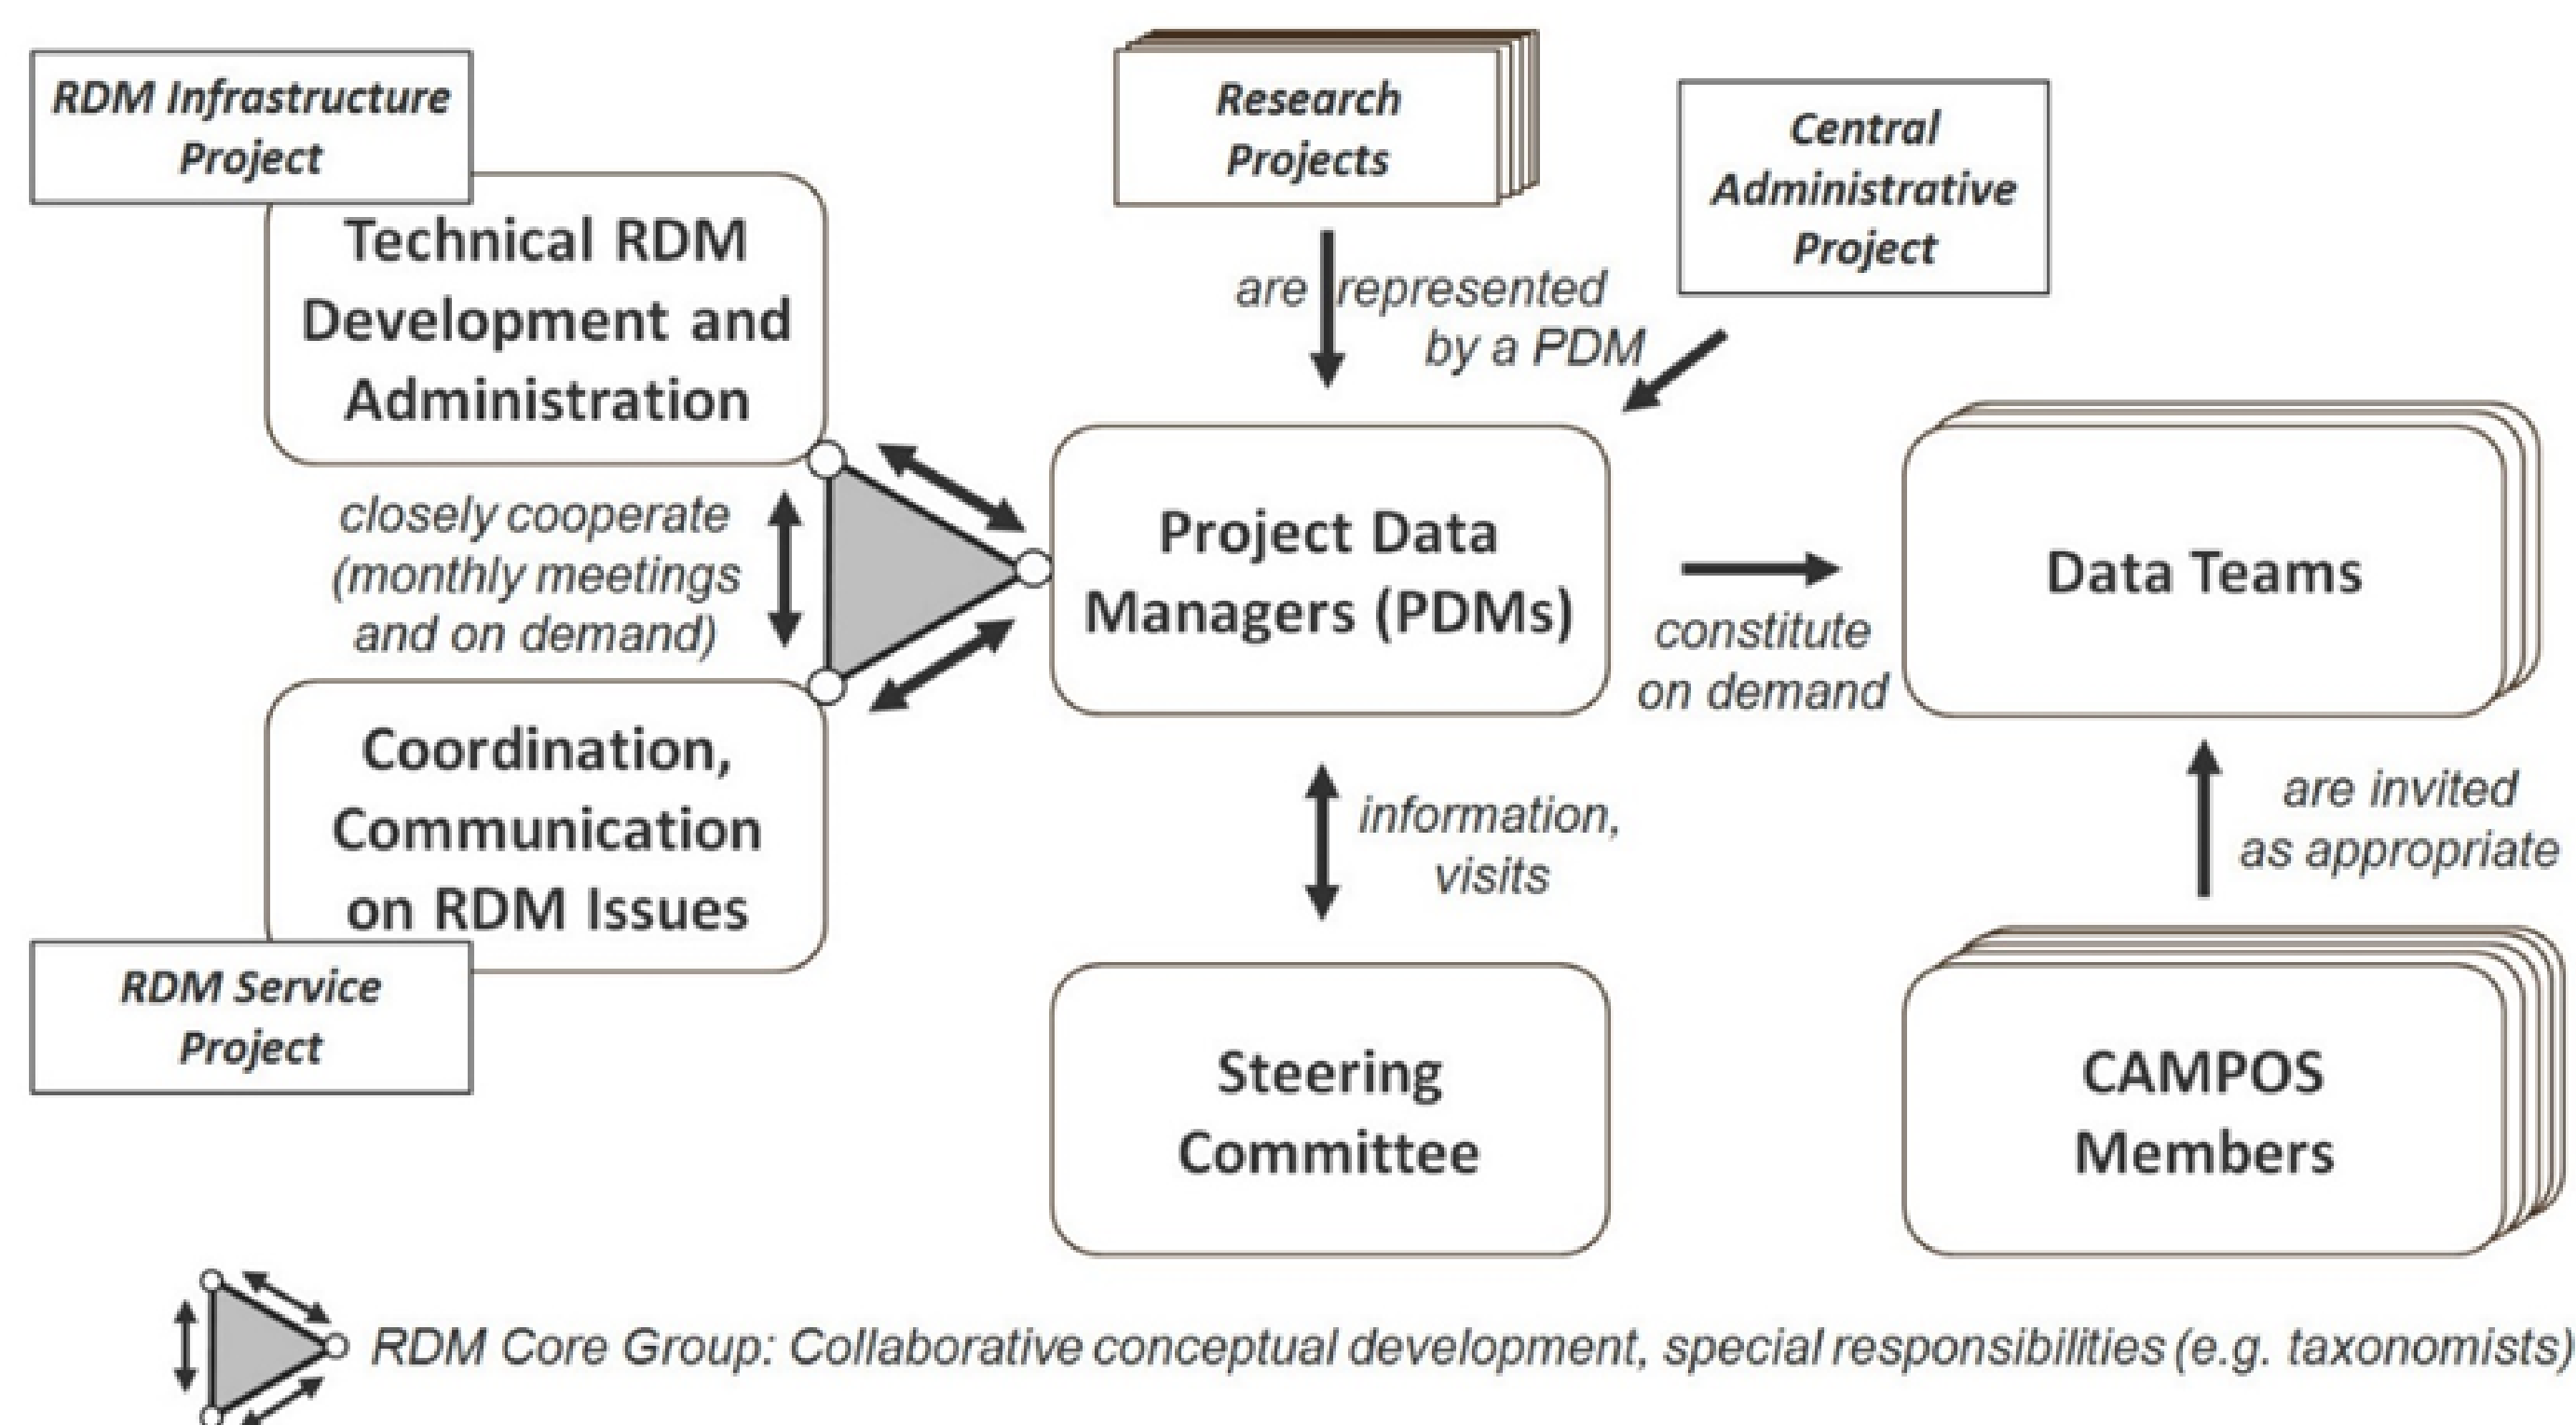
RDM Infrastructure Project

Technical RDM Development and Administration

Research Projects

are represented by a PDM

Central Administrative Project

closely cooperate (monthly meetings and on demand)

Project Data Managers (PDMs)

constitute on demand

Data Teams

Coordination, Communication on RDM Issues

RDM Service Project

information, visits

are invited as appropriate

Steering Committee

CAMPOS Members

RDM Core Group: Collaborative conceptual development, special responsibilities (e.g. taxonomists)